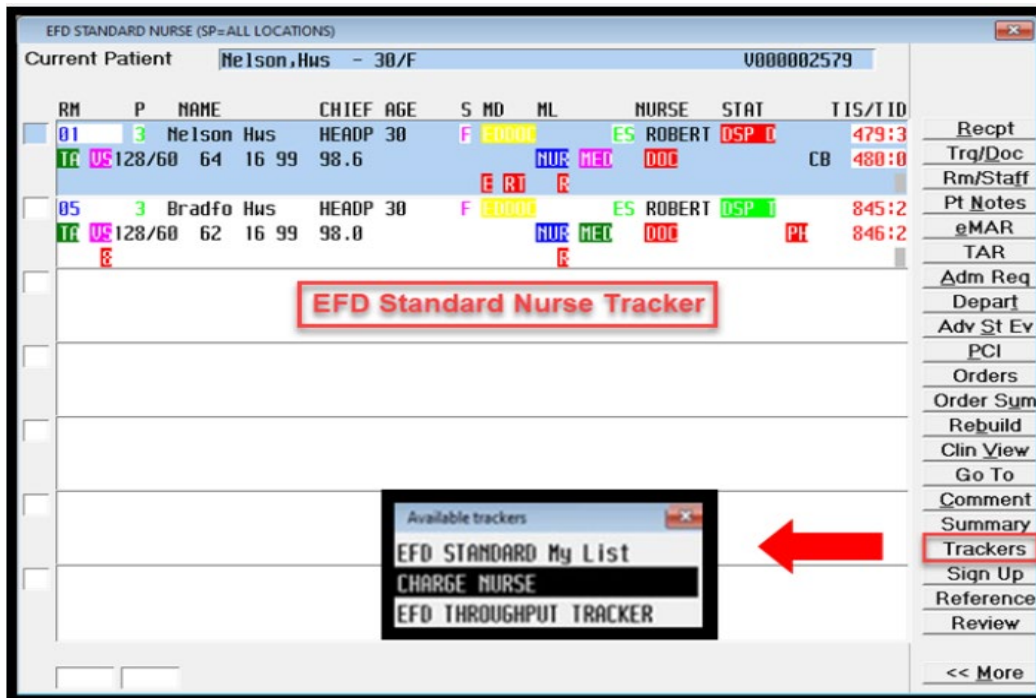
EFD STANDARD NURSE (SP=ALL LOCATIONS)

Current Patient Nelson,Hws - 30/F V000002579

| RM | P | NAME | CHIEF | AGE | S | MD | ML | NURSE | STAT | TIS/TID |
|---|---|---|---|---|---|---|---|---|---|---|
| 01 | 3 | Nelson Hws | HEADP | 30 | F | EDDOC | ES | ROBERT | DSP D | 479:3 |
| TA VS 128/60 | 64 | 16 99 | 98.6 | | | NUR MED | | DOC | CB | 480:0 |
| | | | | | | E RT | R | | | |
| 05 | 3 | Bradfo Hws | HEADP | 30 | F | EDDOC | ES | ROBERT | DSP T | 845:2 |
| TA VS 128/60 | 62 | 16 99 | 98.0 | | | NUR MED | | DOC | PH | 846:2 |
| E | | | | | | | R | | | |

EFD Standard Nurse Tracker

Available trackers
EFD STANDARD My List
CHARGE NURSE
EFD THROUGHPUT TRACKER

Recpt
Trg/Doc
Rm/Staff
Pt Notes
eMAR
TAR
Adm Req
Depart
Adv St Ev
PCI
Orders
Order Sum
Rebuild
Clin View
Go To
Comment
Summary
Trackers
Sign Up
Reference
Review
<< More